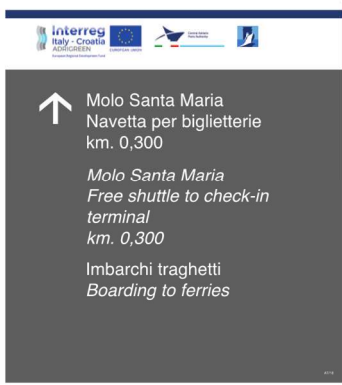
Interreg
Italy - Croatia
ADRIGREEN
European Regional Development Fund
EUROPEAN UNION

Molo Santa Maria
Navetta per biglietterie
km. 0,300

Molo Santa Maria
Free shuttle to check-in terminal
km. 0,300

Imbarchi traghetti
Boarding to ferries